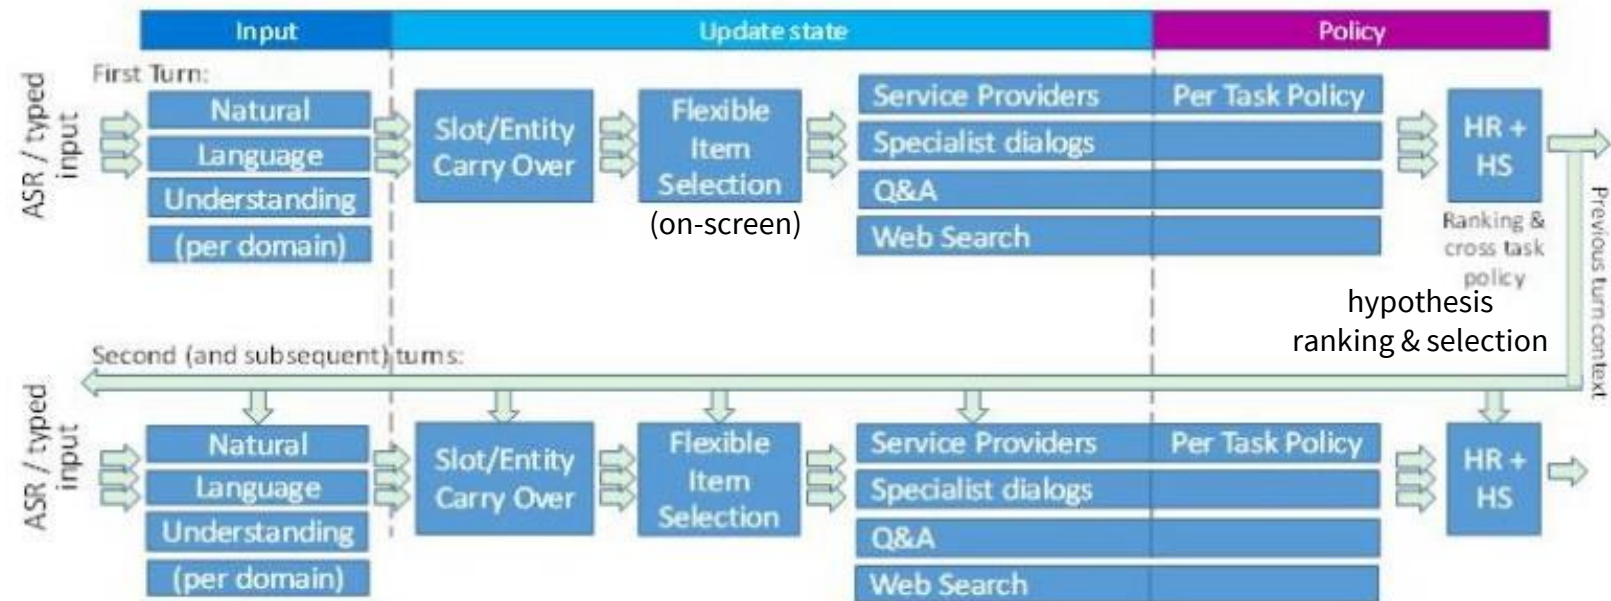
Input
Update state
Policy

First Turn:
ASR / typed input
Natural
Language
Understanding
(per domain)
Slot/Entity Carry Over
Flexible Item Selection
(on-screen)
Service Providers
Per Task Policy
Specialist dialogs
Q&A
Web Search
HR + HS
Ranking & cross task policy
hypothesis ranking & selection
Previous turn context

Second (and subsequent) turns:
ASR / typed input
Natural
Language
Understanding
(per domain)
Slot/Entity Carry Over
Flexible Item Selection
Service Providers
Per Task Policy
Specialist dialogs
Q&A
Web Search
HR + HS